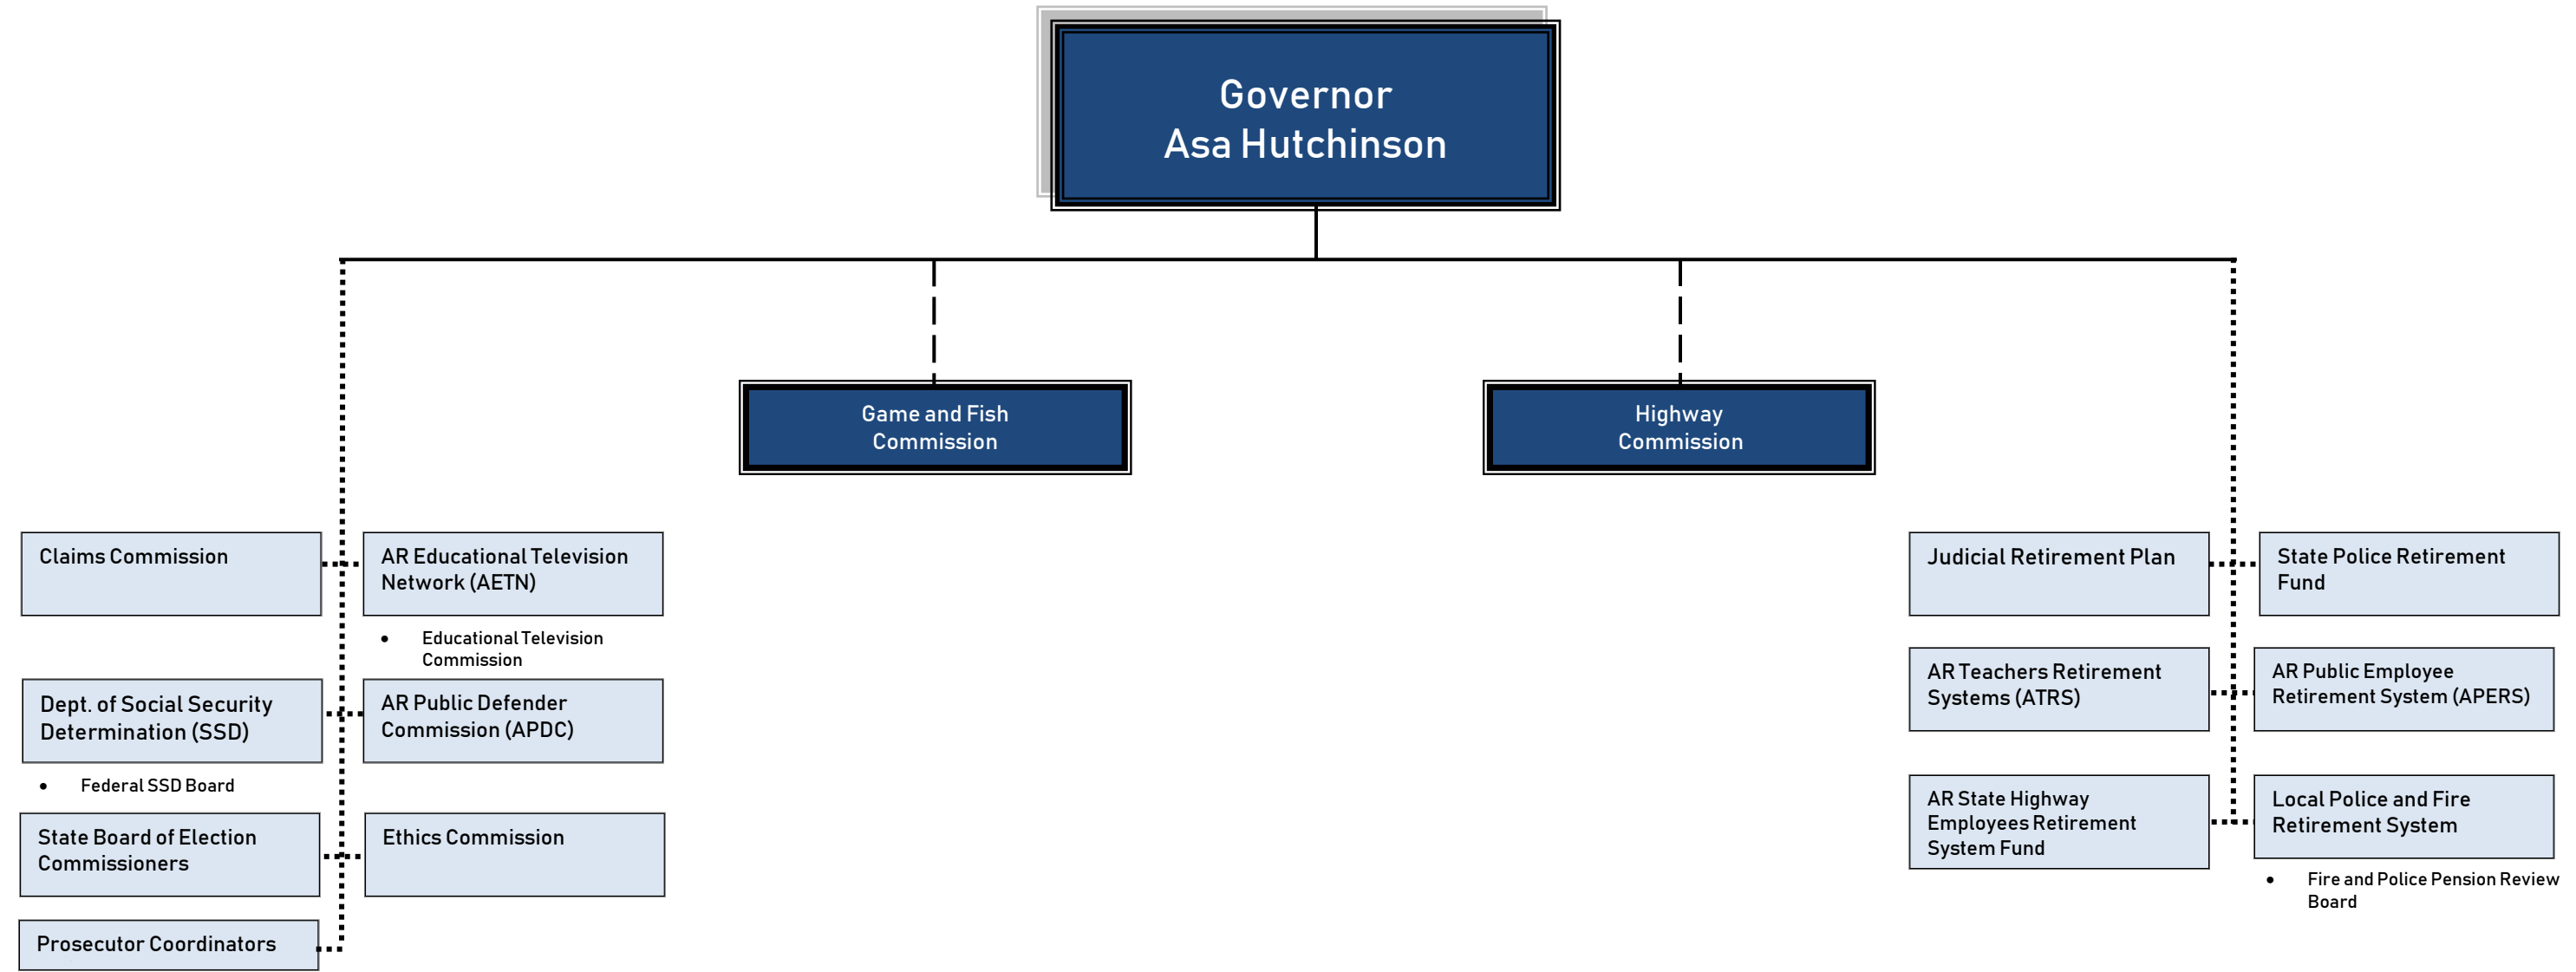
Governor
Asa Hutchinson

Game and Fish Commission

Highway Commission

Claims Commission

AR Educational Television Network (AETN)

- Educational Television Commission

Dept. of Social Security Determination (SSD)

- Federal SSD Board

AR Public Defender Commission (APDC)

State Board of Election Commissioners

Ethics Commission

Prosecutor Coordinators

Judicial Retirement Plan

State Police Retirement Fund

AR Teachers Retirement Systems (ATRS)

AR Public Employee Retirement System (APERS)

AR State Highway Employees Retirement System Fund

Local Police and Fire Retirement System

- Fire and Police Pension Review Board